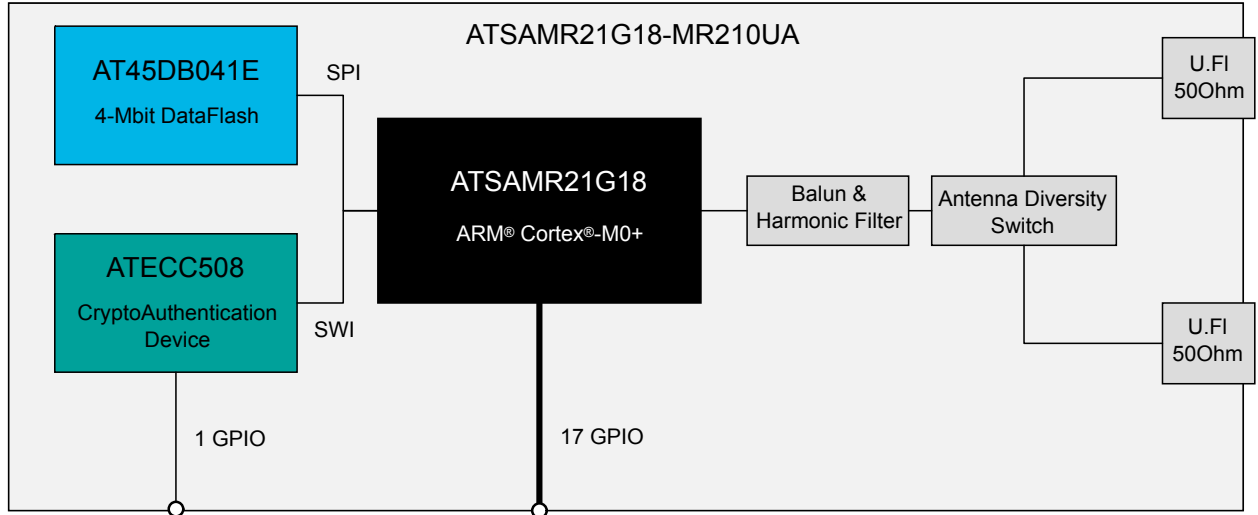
ATSAMR21G18-MR210UA

AT45DB041E
4-Mbit DataFlash

SPI

ATSAMR21G18
ARM® Cortex®-M0+

Balun & Harmonic Filter

Antenna Diversity Switch

U.Fl 50Ohm

U.Fl 50Ohm

ATECC508
CryptoAuthentication Device

SWI

1 GPIO

17 GPIO